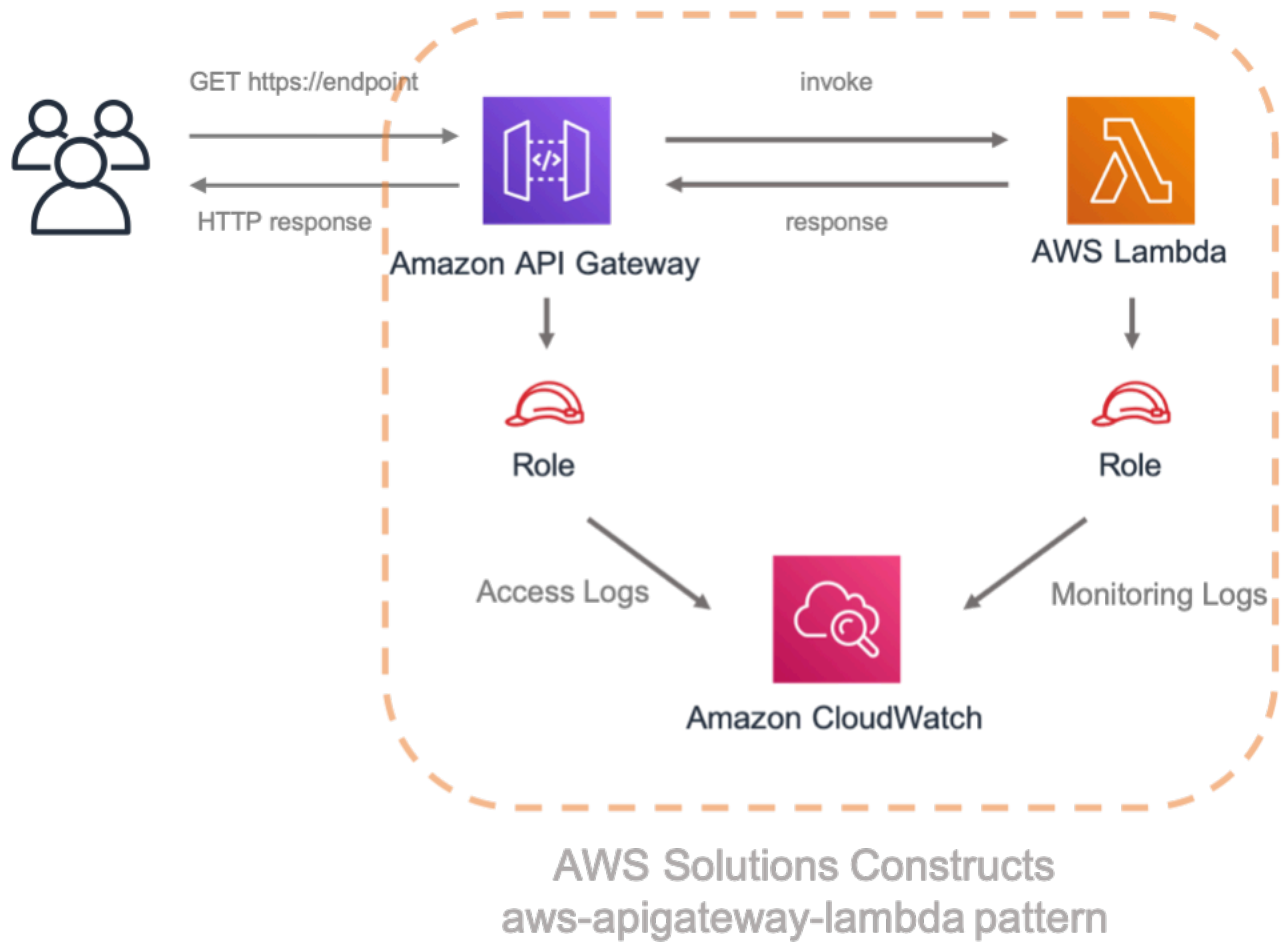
GET https://endpoint

HTTP response

invoke

response

Amazon API Gateway

AWS Lambda

Role

Role

Access Logs

Monitoring Logs

Amazon CloudWatch

AWS Solutions Constructs
aws-apigateway-lambda pattern